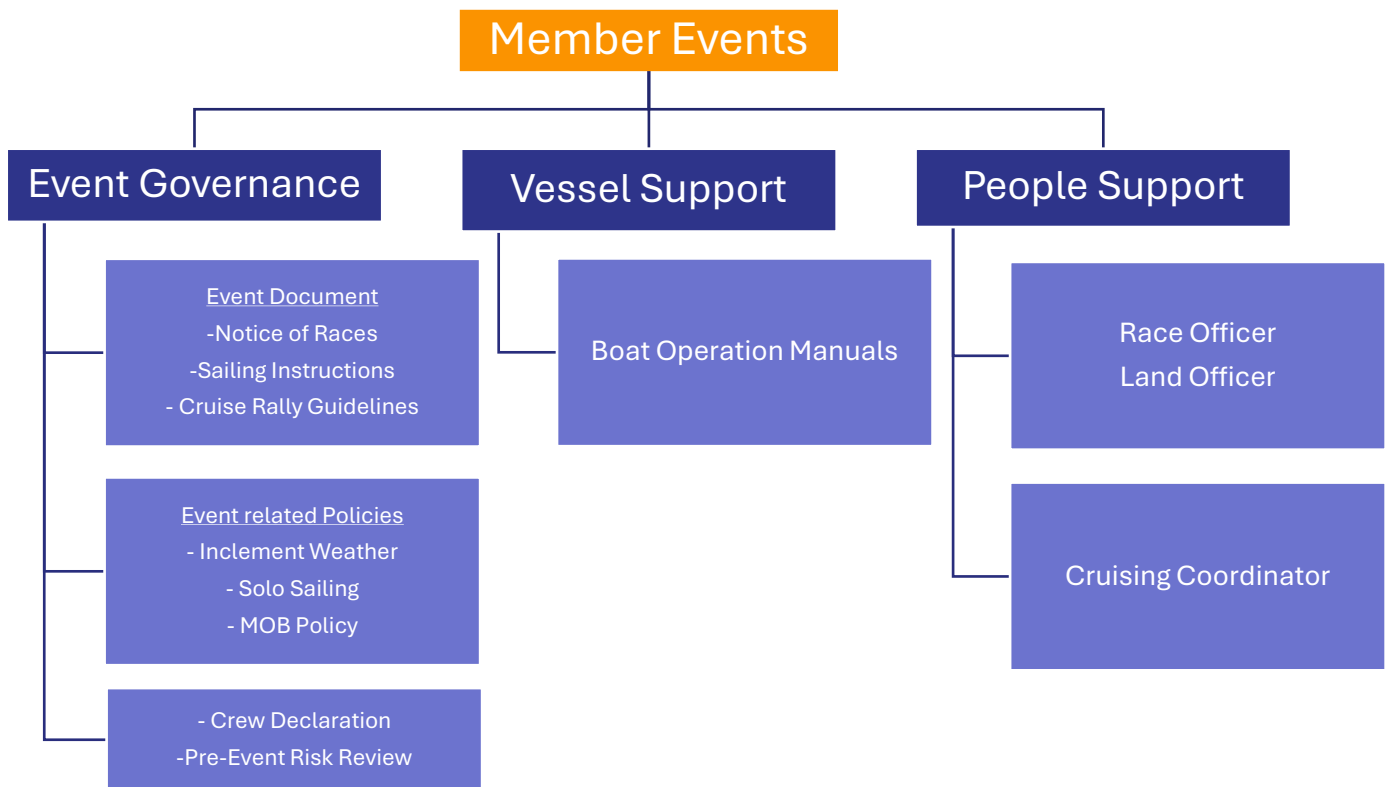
Member Events

Event Governance

Event Document
-Notice of Races
-Sailing Instructions
- Cruise Rally Guidelines

Event related Policies
- Inclement Weather
- Solo Sailing
- MOB Policy

- Crew Declaration
-Pre-Event Risk Review

Vessel Support

Boat Operation Manuals

People Support

Race Officer
Land Officer

Cruising Coordinator